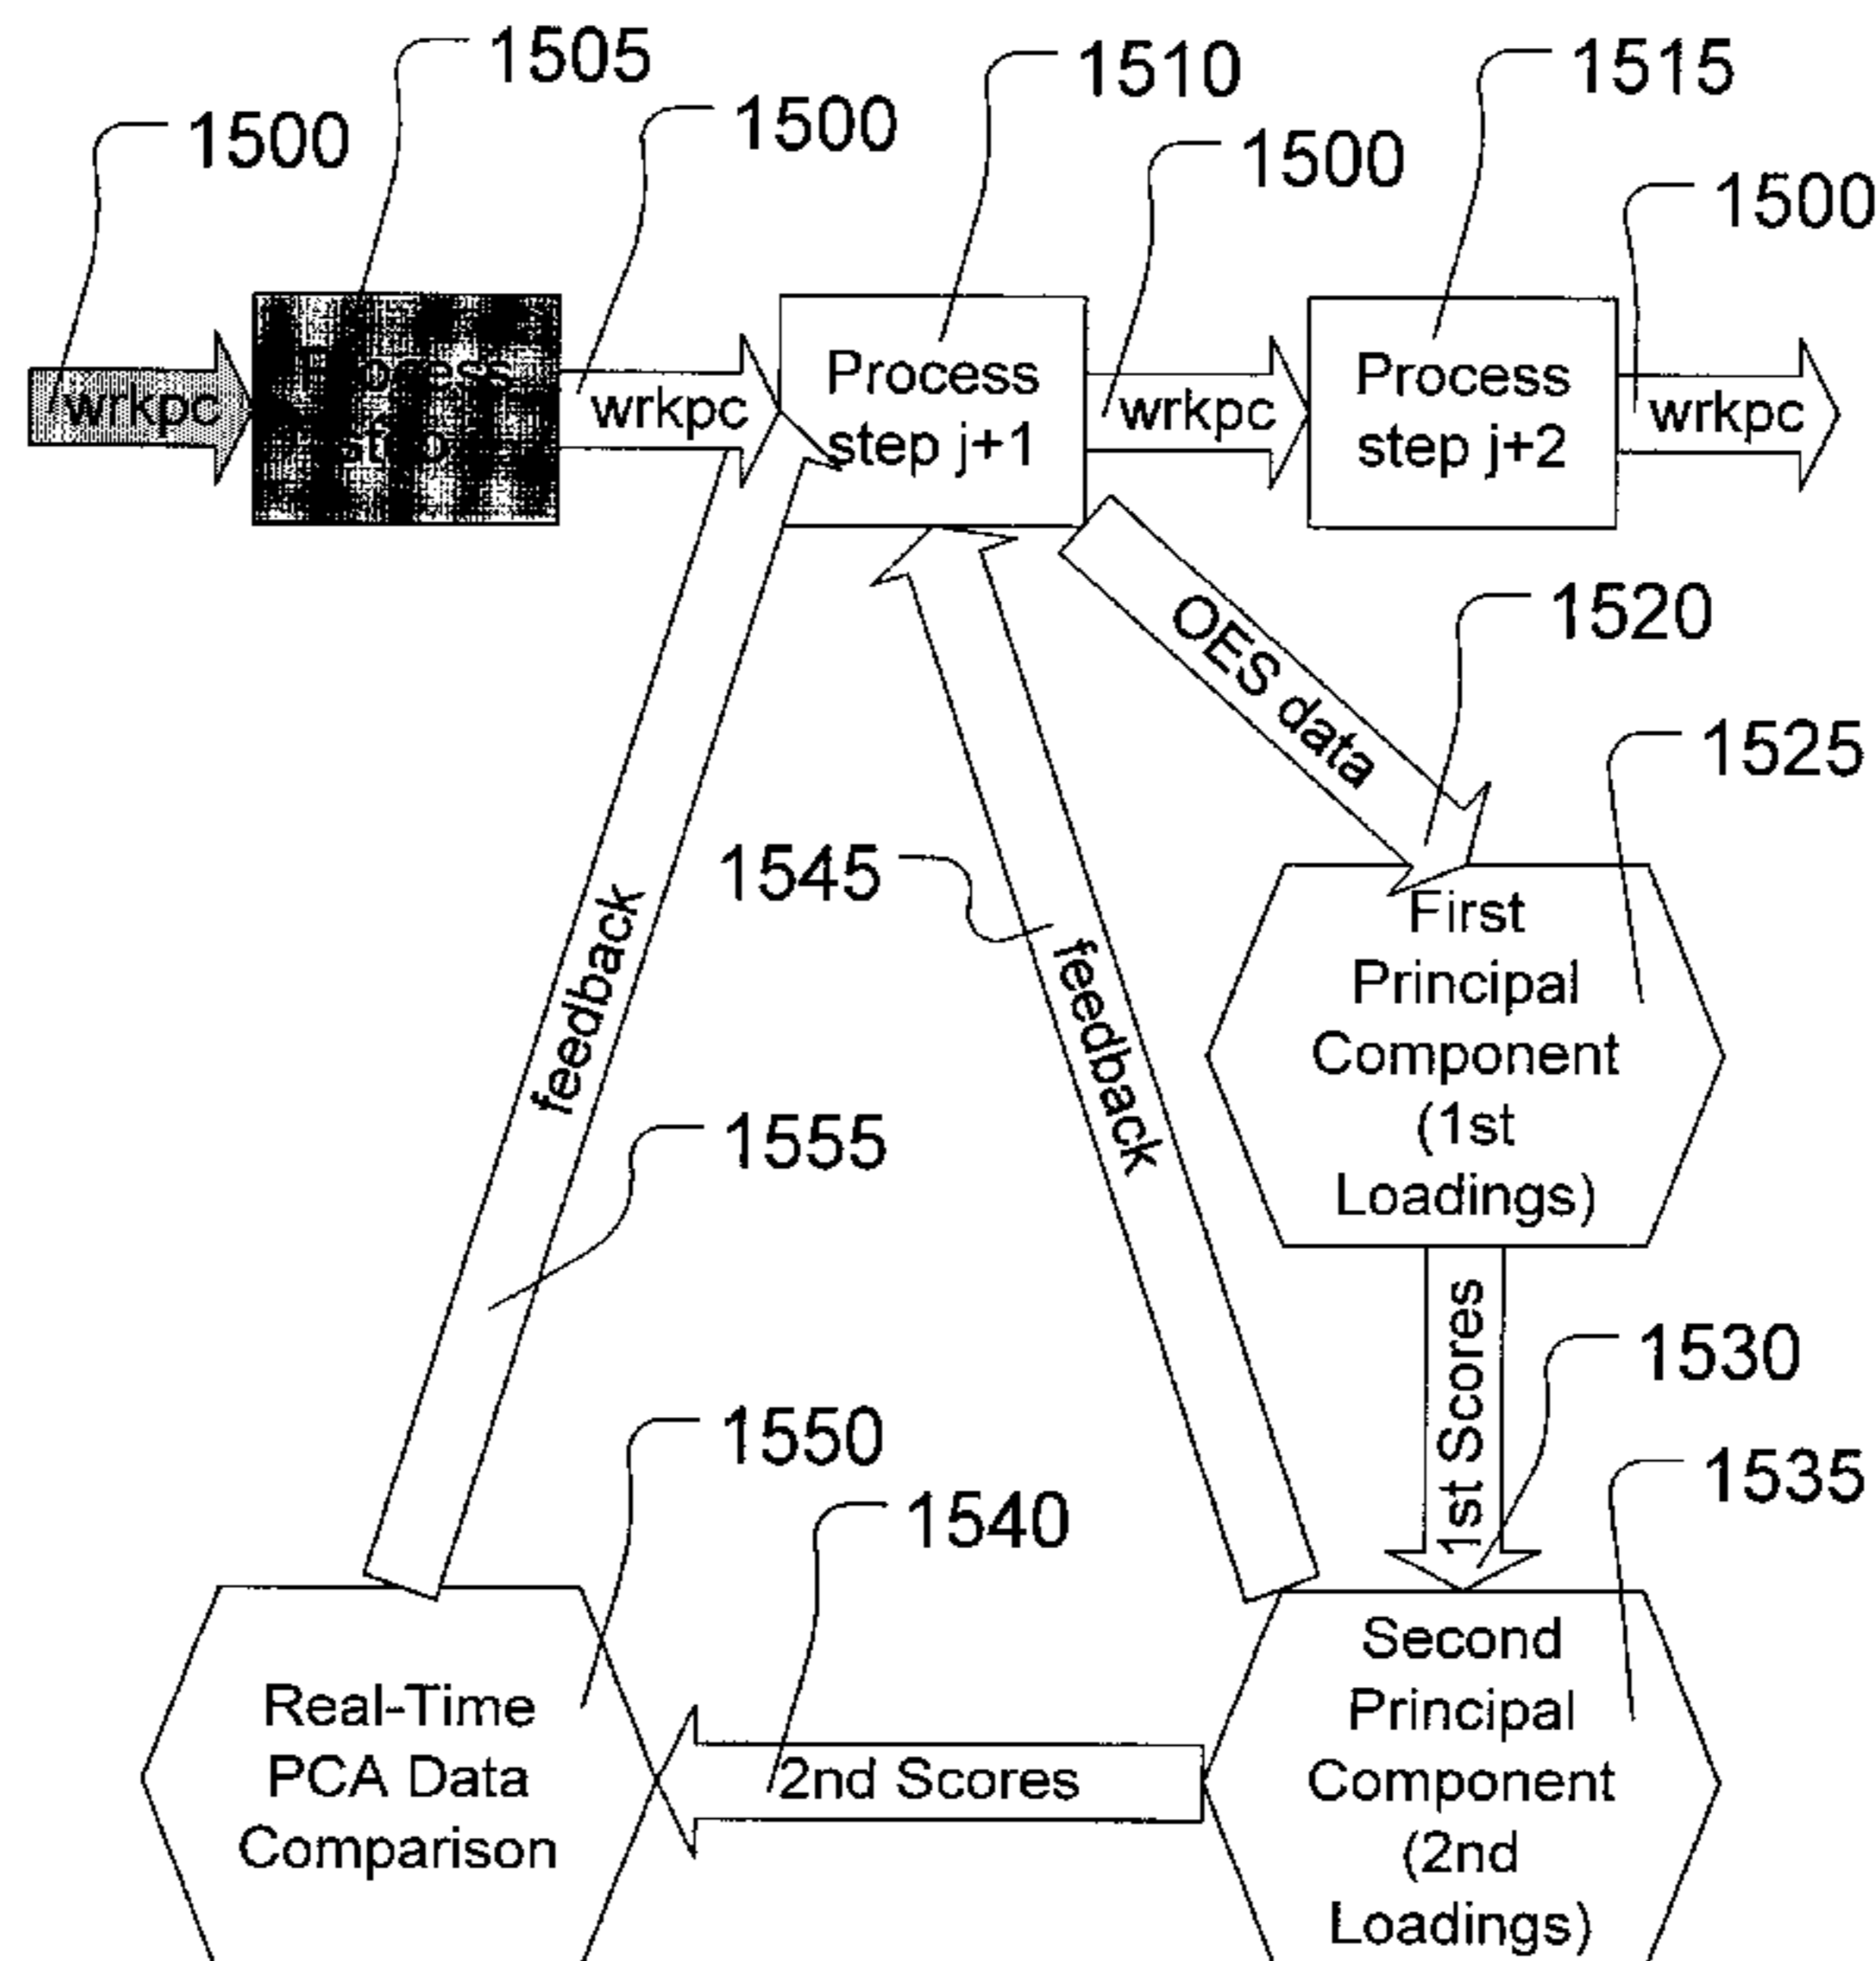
1505
1510
1515
1500
1500
1500
1500

wrkpc
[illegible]
wrkpc
Process step j+1
wrkpc
Process step j+2
wrkpc

OES data
1520
1525

1545
feedback
feedback
First Principal Component (1st Loadings)

1555

1st Scores
1530
1550
1535
1540

Real-Time PCA Data Comparison
2nd Scores
Second Principal Component (2nd Loadings)